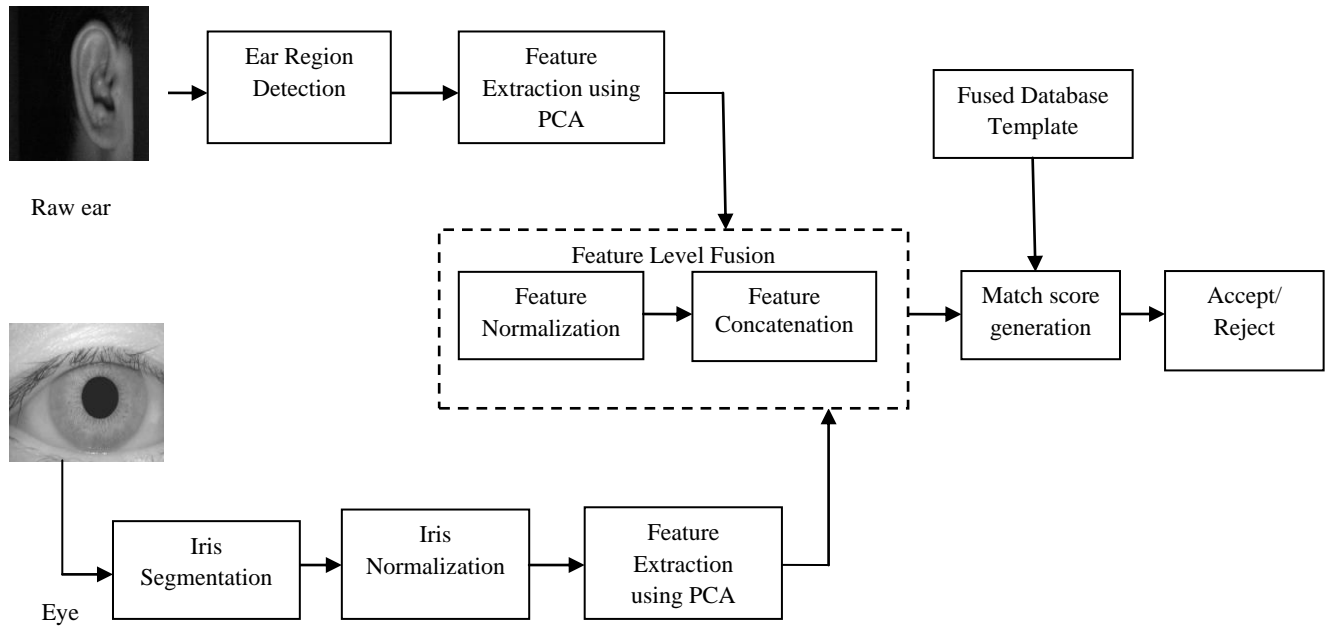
Ear Region Detection

Feature Extraction using PCA

Fused Database Template

Raw ear

Feature Level Fusion

Feature Normalization

Feature Concatenation

Match score generation

Accept/ Reject

Iris Segmentation

Iris Normalization

Feature Extraction using PCA

Eye